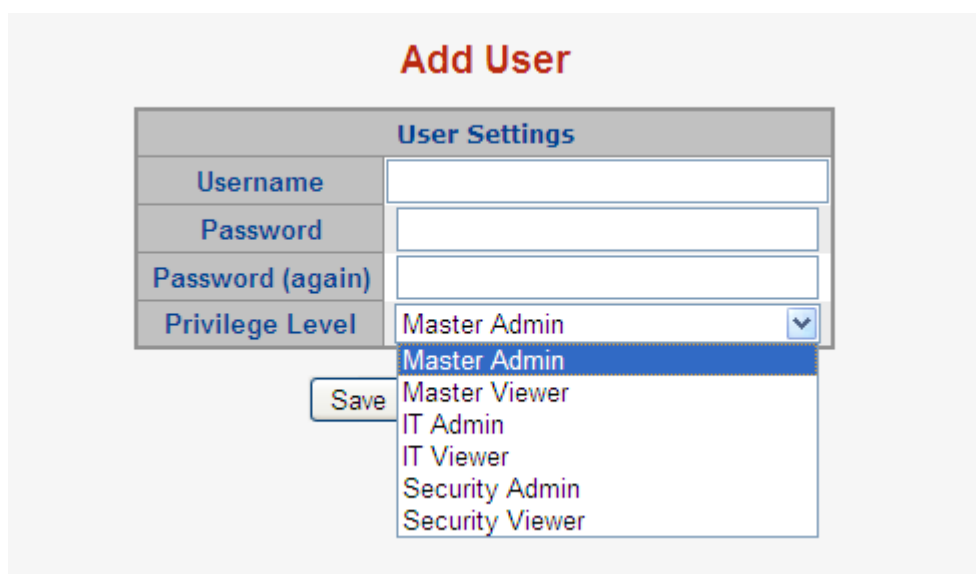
Add User

| User Settings | |
|---|---|
| Username | |
| Password | |
| Password (again) | |
| Privilege Level | Master Admin |

Master Admin
Master Viewer
IT Admin
IT Viewer
Security Admin
Security Viewer

Save